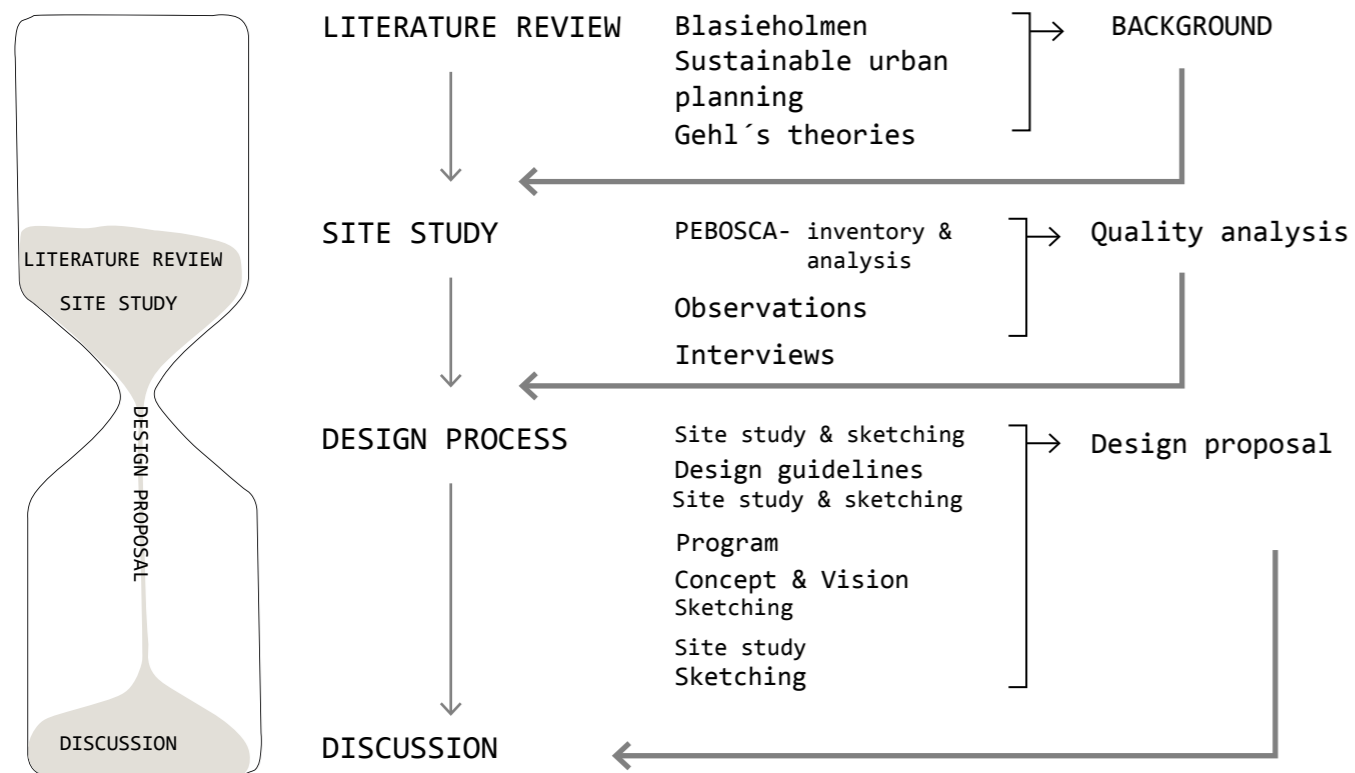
LITERATURE REVIEW

SITE STUDY

DESIGN PROPOSAL

DISCUSSION

LITERATURE REVIEW

Blasieholmen
Sustainable urban planning
Gehl´s theories

BACKGROUND

SITE STUDY

PEBOSCA- inventory & analysis
Observations
Interviews

Quality analysis

DESIGN PROCESS

Site study & sketching
Design guidelines
Site study & sketching
Program
Concept & Vision
Sketching
Site study
Sketching

Design proposal

DISCUSSION